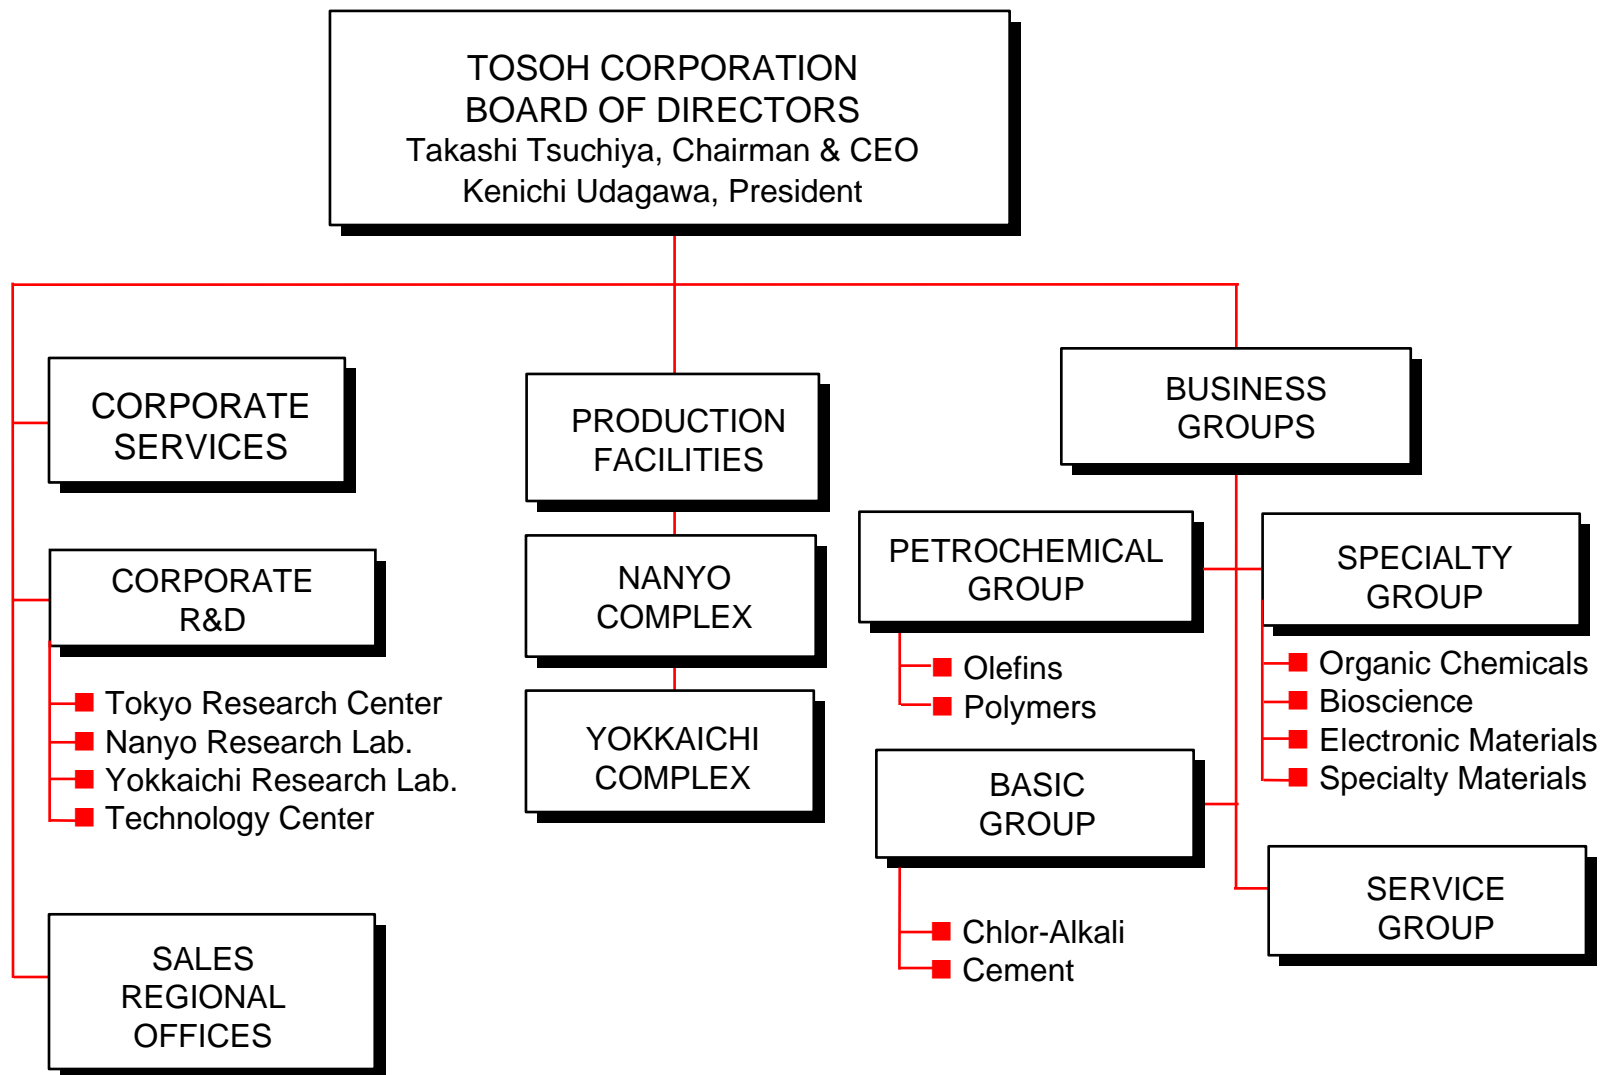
TOSOH CORPORATION
BOARD OF DIRECTORS
Takashi Tsuchiya, Chairman & CEO
Kenichi Udagawa, President

CORPORATE SERVICES

CORPORATE R&D

Tokyo Research Center
Nanyo Research Lab.
Yokkaichi Research Lab.
Technology Center

SALES REGIONAL OFFICES

PRODUCTION FACILITIES

NANYO COMPLEX

YOKKAICHI COMPLEX

BUSINESS GROUPS

PETROCHEMICAL GROUP

Olefins
Polymers

BASIC GROUP

Chlor-Alkali
Cement

SPECIALTY GROUP

Organic Chemicals
Bioscience
Electronic Materials
Specialty Materials

SERVICE GROUP